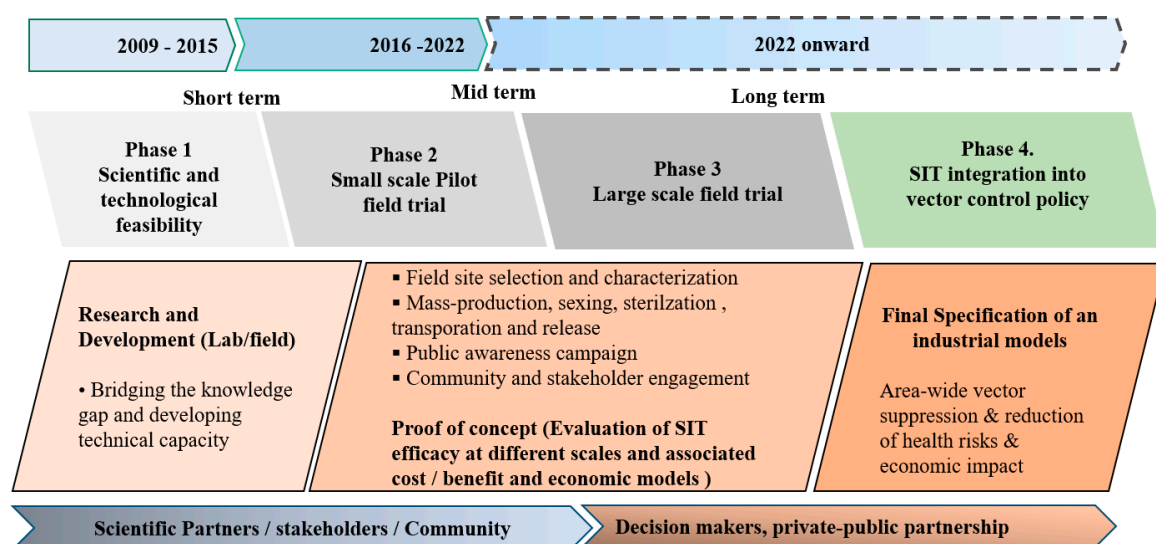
2009 - 2015

2016 -2022

2022 onward

Short term

Mid term

Long term

Phase 1
Scientific and technological feasibility

Phase 2
Small scale Pilot field trial

Phase 3
Large scale field trial

Phase 4.
SIT integration into vector control policy

Research and Development (Lab/field)

• Bridging the knowledge gap and developing technical capacity

▪ Field site selection and characterization
▪ Mass-production, sexing, sterilzation , transporation and release
▪ Public awareness campaign
▪ Community and stakeholder engagement

Proof of concept (Evaluation of SIT efficacy at different scales and associated cost / benefit and economic models )

Final Specification of an industrial models

Area-wide vector suppression & reduction of health risks & economic impact

Scientific Partners / stakeholders / Community

Decision makers, private-public partnership